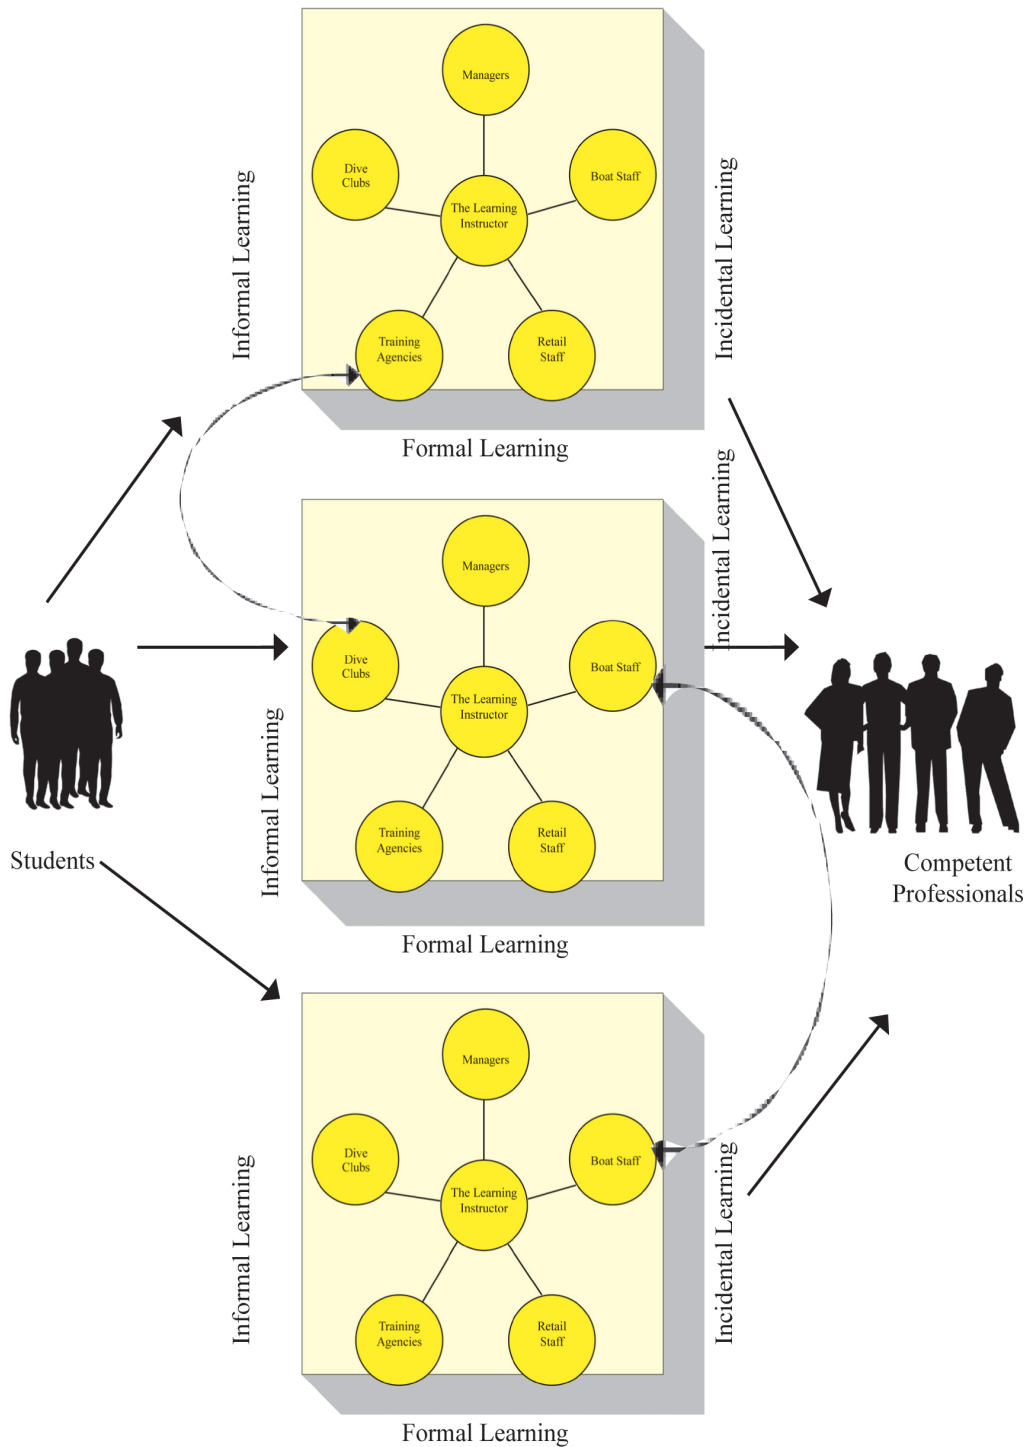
Informal Learning

Managers

Dive Clubs

Boat Staff

The Learning Instructor

Training Agencies

Retail Staff

Incidental Learning

Formal Learning

Incidental Learning

Managers

Dive Clubs

Boat Staff

The Learning Instructor

Training Agencies

Retail Staff

Informal Learning

Students

Competent Professionals

Formal Learning

Informal Learning

Managers

Dive Clubs

Boat Staff

The Learning Instructor

Training Agencies

Retail Staff

Incidental Learning

Formal Learning